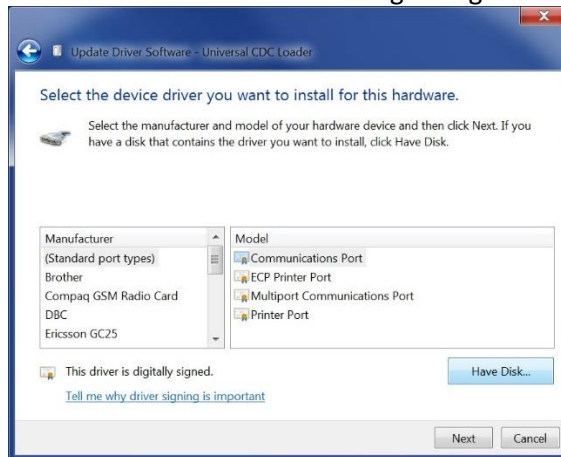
Update Driver Software - Universal CDC Loader

Select the device driver you want to install for this hardware.

Select the manufacturer and model of your hardware device and then click Next. If you have a disk that contains the driver you want to install, click Have Disk.

| Manufacturer | Model |
|---|---|
| (Standard port types) | Communications Port |
| Brother | ECP Printer Port |
| Compaq GSM Radio Card | Multiport Communications Port |
| DBC | Printer Port |
| Ericsson GC25 | |

This driver is digitally signed.

Tell me why driver signing is important

Have Disk...

Next

Cancel